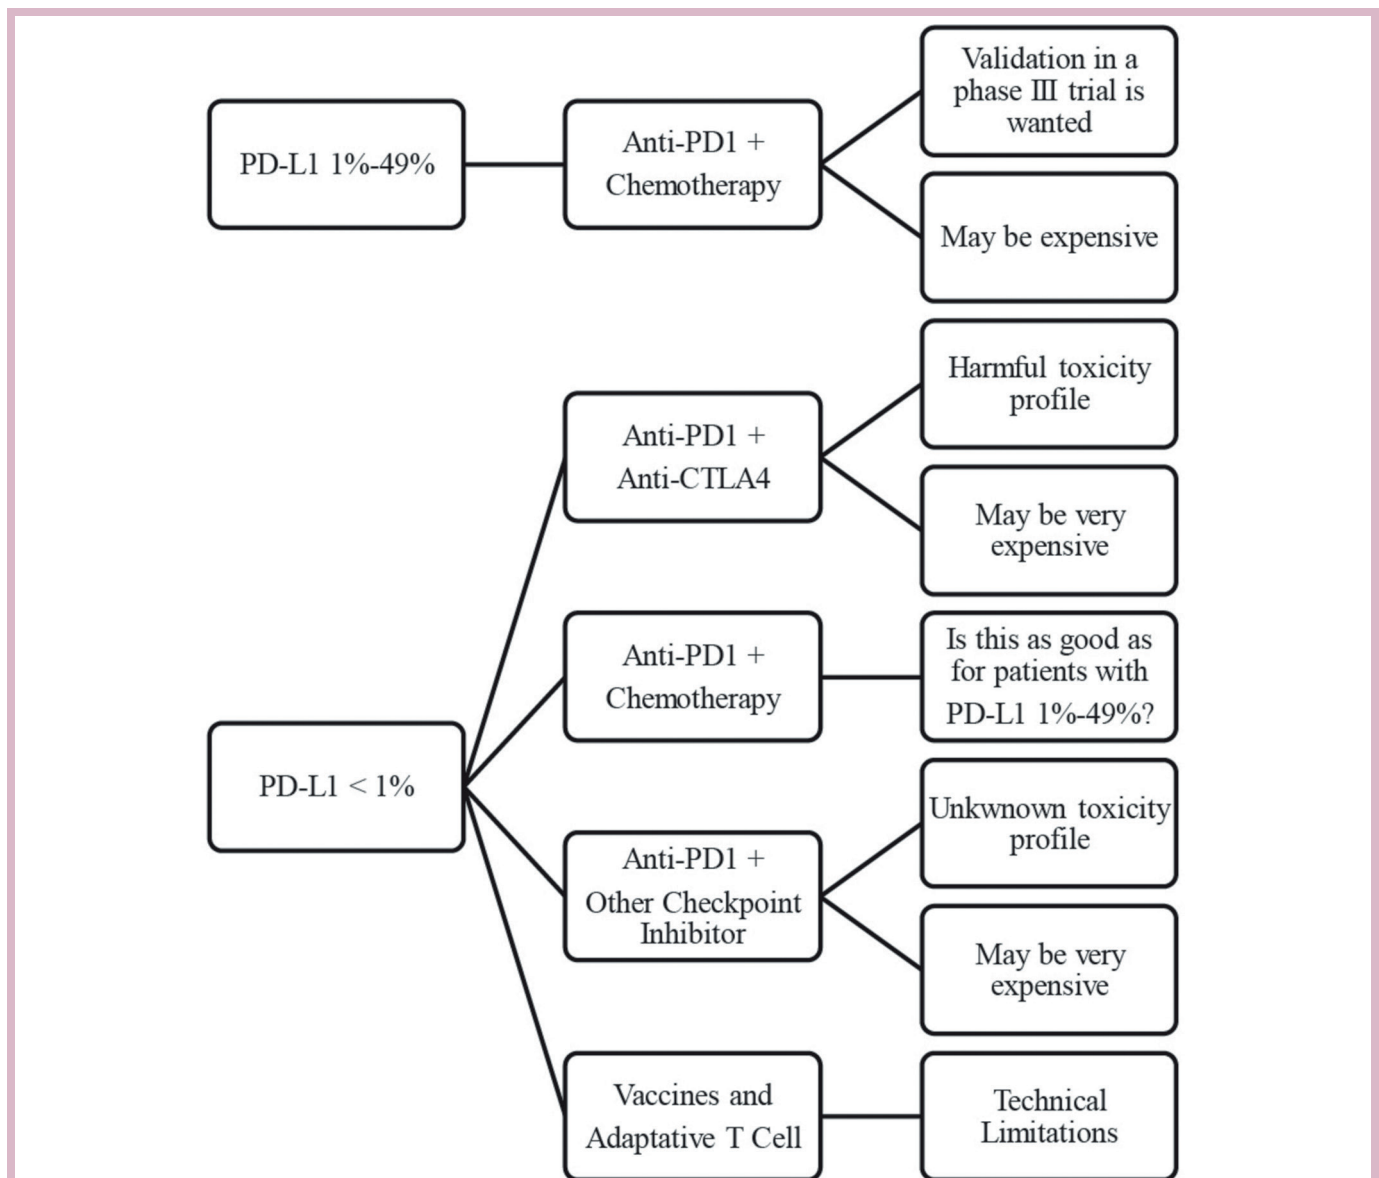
PD-L1 1%-49%

Anti-PD1 + Chemotherapy

Validation in a phase III trial is wanted

May be expensive

PD-L1 < 1%

Anti-PD1 + Anti-CTLA4

Harmful toxicity profile

May be very expensive

Anti-PD1 + Chemotherapy

Is this as good as for patients with PD-L1 1%-49%?

Anti-PD1 + Other Checkpoint Inhibitor

Unkwnown toxicity profile

May be very expensive

Vaccines and Adaptative T Cell

Technical Limitations